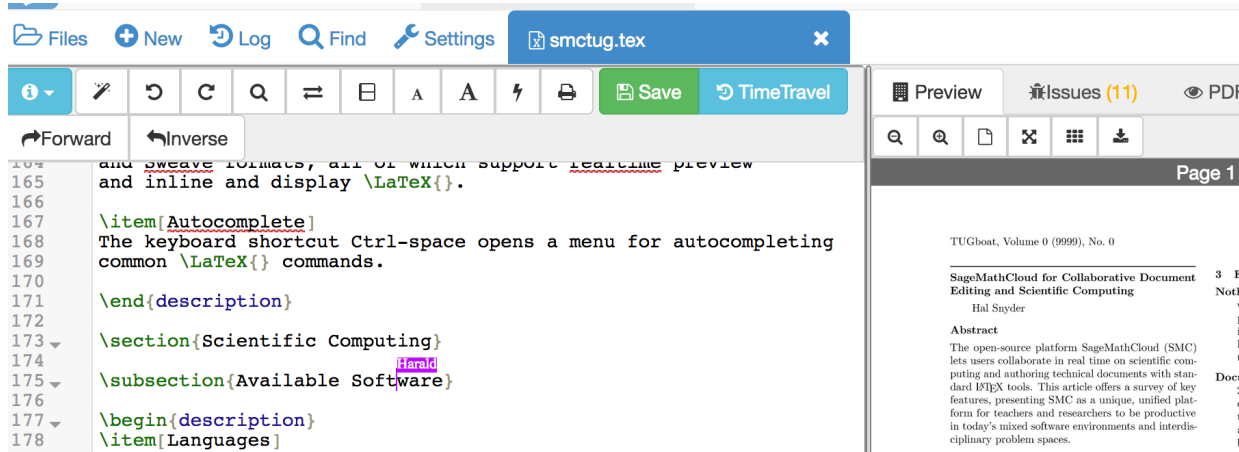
Files New Log Find Settings smctug.tex ×

Save TimeTravel

Forward Inverse

Preview Issues (11) PDF

Page 1

164 and Sweave formats, all of which support realtime preview
165 and inline and display \LaTeX{}.
166
167 \item[Autocomplete]
168 The keyboard shortcut Ctrl-space opens a menu for autocompleting
169 common \LaTeX{} commands.
170
171 \end{description}
172
173 \section{Scientific Computing}
174
175 \subsection{Available Software}
176
177 \begin{description}
178 \item[Languages]

Harald

TUGboat, Volume 0 (9999), No. 0

SageMathCloud for Collaborative Document Editing and Scientific Computing

Hal Snyder

Abstract

The open-source platform SageMathCloud (SMC) lets users collaborate in real time on scientific computing and authoring technical documents with standard LaTeX tools. This article offers a survey of key features, presenting SMC as a unique, unified platform for teachers and researchers to be productive in today's mixed software environments and interdisciplinary problem spaces.

3 E
Noth

Docu